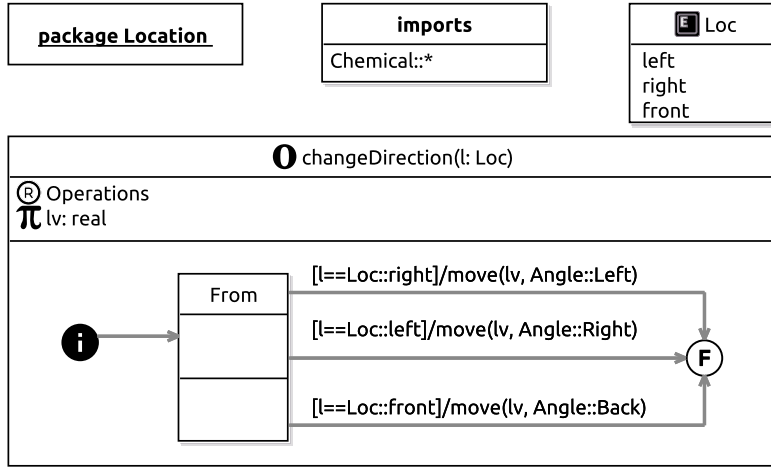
package Location

imports
Chemical::*

E Loc
left
right
front

O changeDirection(l: Loc)

R Operations
π lv: real

[l==Loc::right]/move(lv, Angle::Left)

i

From

[l==Loc::left]/move(lv, Angle::Right)

F

[l==Loc::front]/move(lv, Angle::Back)